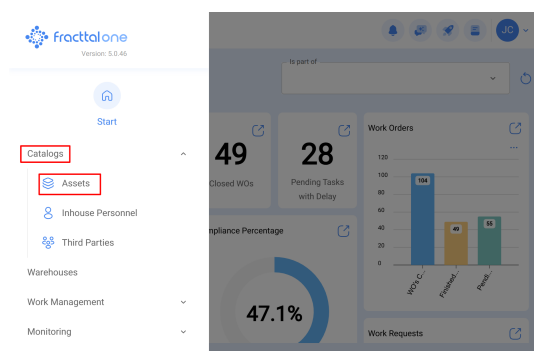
fracttal one
Version: 5.0.46

Start

Catalogs

Assets

Inhouse Personnel

Third Parties

Warehouses

Work Management

Monitoring

JC

Is part of

49
Closed WOs

28
Pending Tasks with Delay

Work Orders

...

120
100
80
60
40
20
0

104
49
55

WOs C...
Finished...
Pendi...

mpliance Percentage

47.1%

Work Requests